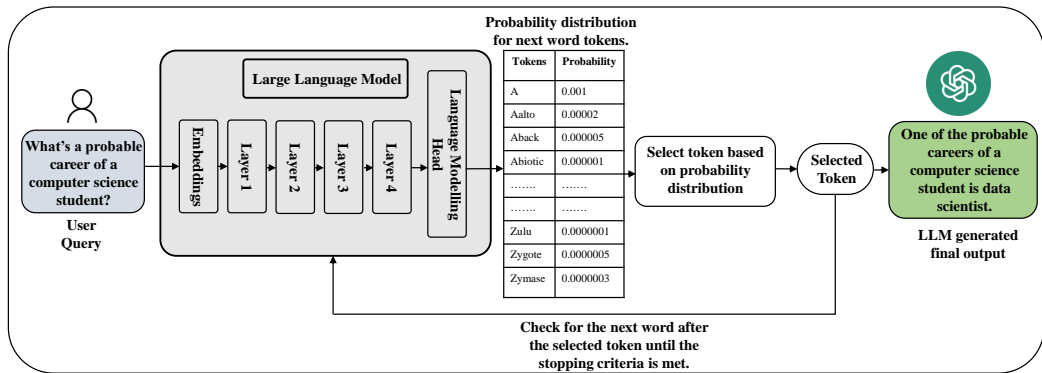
What's a probable career of a computer science student?

User Query

Large Language Model

Embeddings

Layer 1

Layer 2

Layer 3

Layer 4

Language Modelling Head

Probability distribution for next word tokens.

| Tokens | Probability |
|---|---|
| A | 0.001 |
| Aalto | 0.00002 |
| Aback | 0.000005 |
| Abiotic | 0.000001 |
| ....... | ....... |
| ....... | ....... |
| Zulu | 0.0000001 |
| Zygote | 0.0000005 |
| Zymase | 0.0000003 |

Select token based on probability distribution

Selected Token

One of the probable careers of a computer science student is data scientist.

LLM generated final output

Check for the next word after the selected token until the stopping criteria is met.